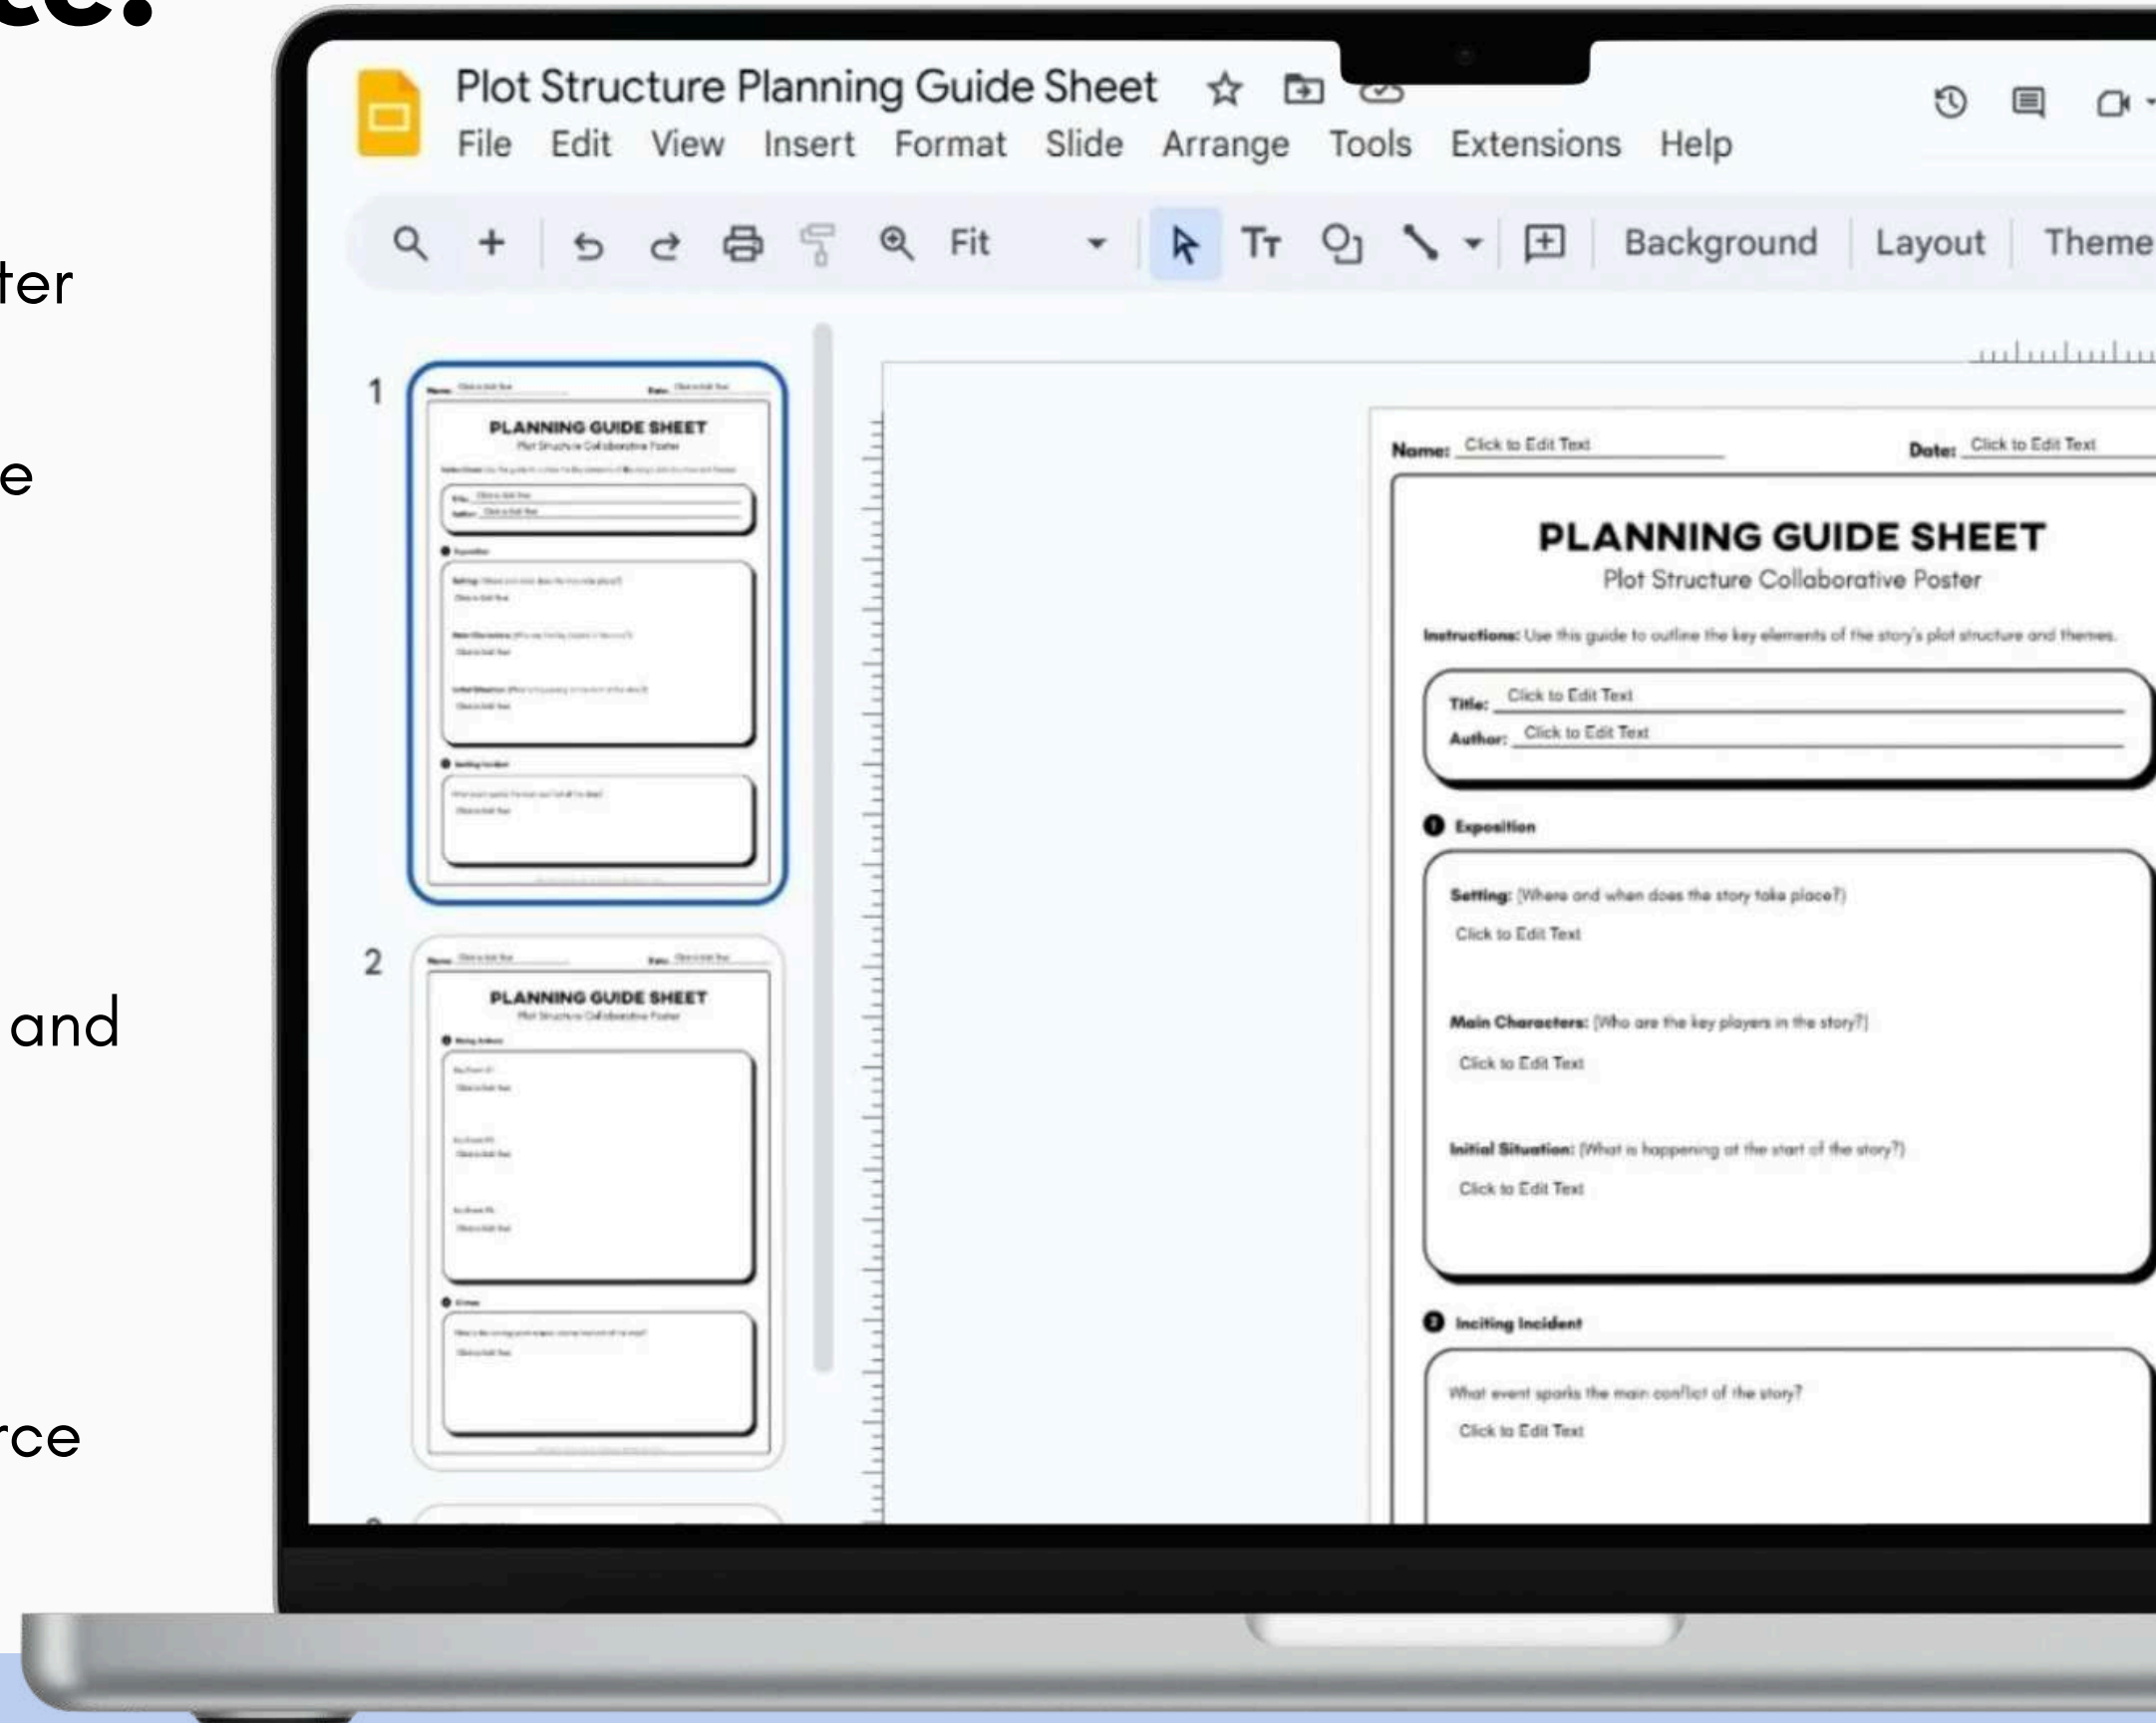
ter

e

and

rce

Plot Structure Planning Guide Sheet

File Edit View Insert Format Slide Arrange Tools Extensions Help

Fit

Background Layout Theme

1

PLANNING GUIDE SHEET

2

PLANNING GUIDE SHEET

Name: Click to Edit Text

Date: Click to Edit Text

PLANNING GUIDE SHEET

Plot Structure Collaborative Poster

Instructions: Use this guide to outline the key elements of the story's plot structure and themes.

Title: Click to Edit Text

Author: Click to Edit Text

1 Exposition

Setting: (Where and when does the story take place?)

Click to Edit Text

Main Characters: (Who are the key players in the story?)

Click to Edit Text

Initial Situation: (What is happening at the start of the story?)

Click to Edit Text

2 Inciting Incident

What event sparks the main conflict of the story?

Click to Edit Text